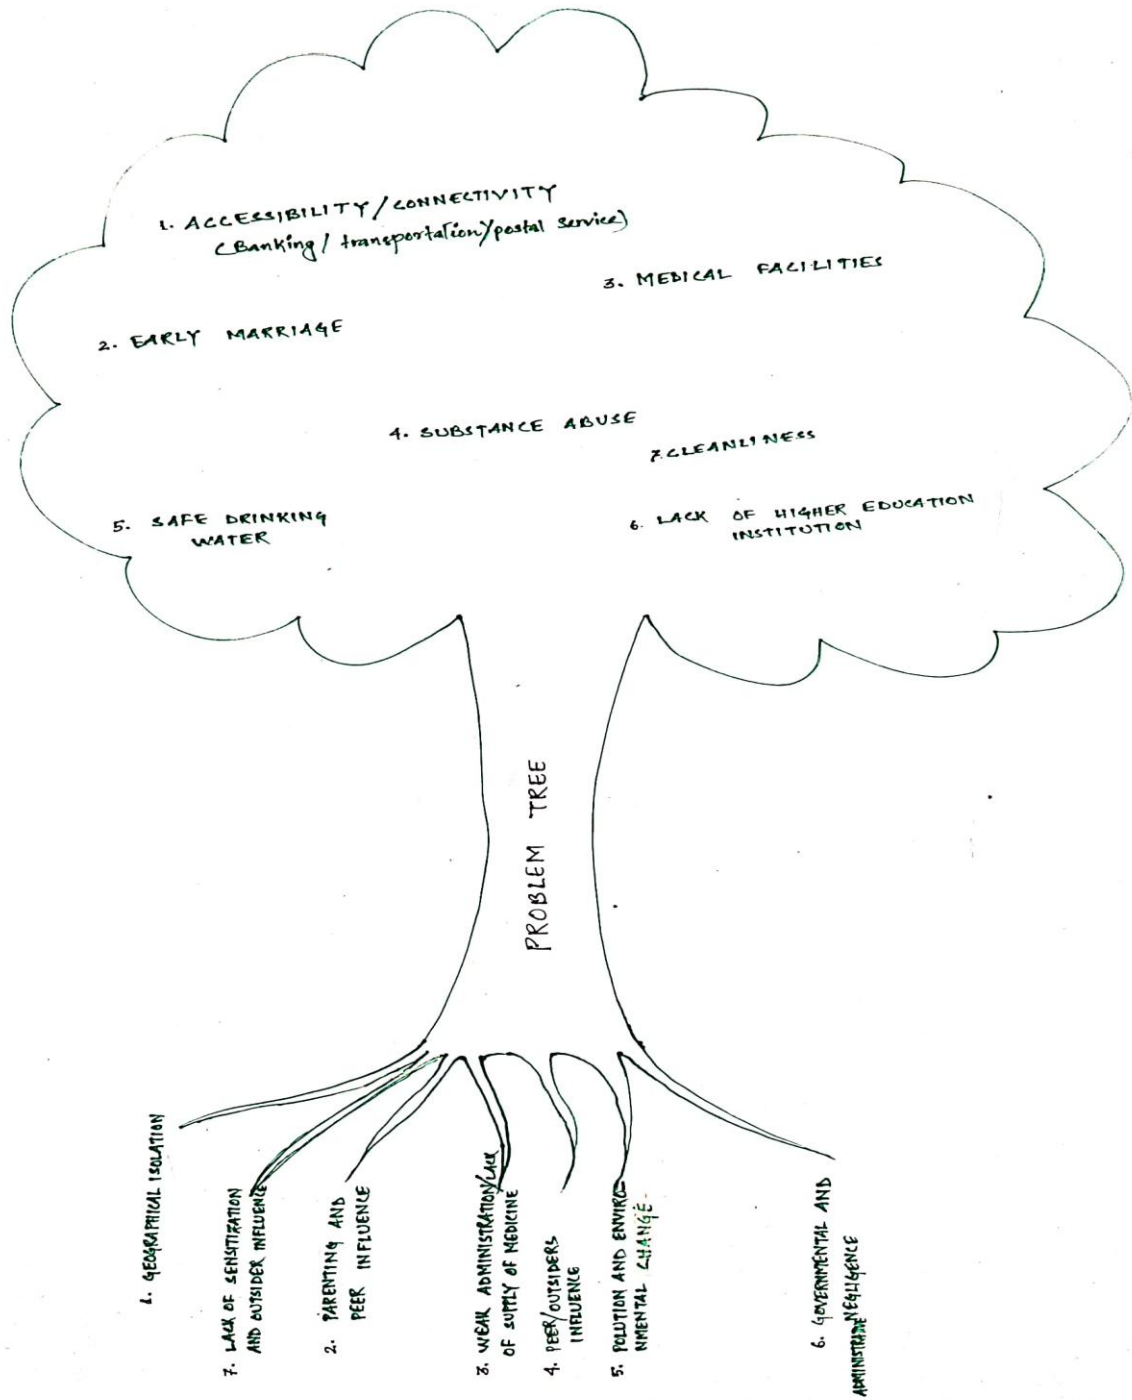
1. ACCESSIBILITY / CONNECTIVITY (Banking / transportation/postal service)

3. MEDICAL FACILITIES

2. EARLY MARRIAGE

4. SUBSTANCE ABUSE

7. CLEANLINESS

5. SAFE DRINKING WATER

6. LACK OF HIGHER EDUCATION INSTITUTION

PROBLEM TREE

1. GEOGRAPHICAL ISOLATION

7. LACK OF SENSITIZATION AND OUTSIDER INFLUENCE

2. PARENTING AND PEER INFLUENCE

3. WEAK ADMINISTRATION/LACK OF SUPPLY OF MEDICINE

4. PEER/OUTSIDERS INFLUENCE

5. POLLUTION AND ENVIRONMENTAL CHANGE

6. GOVERNMENTAL AND ADMINISTRATIVE NEGLIGENCE